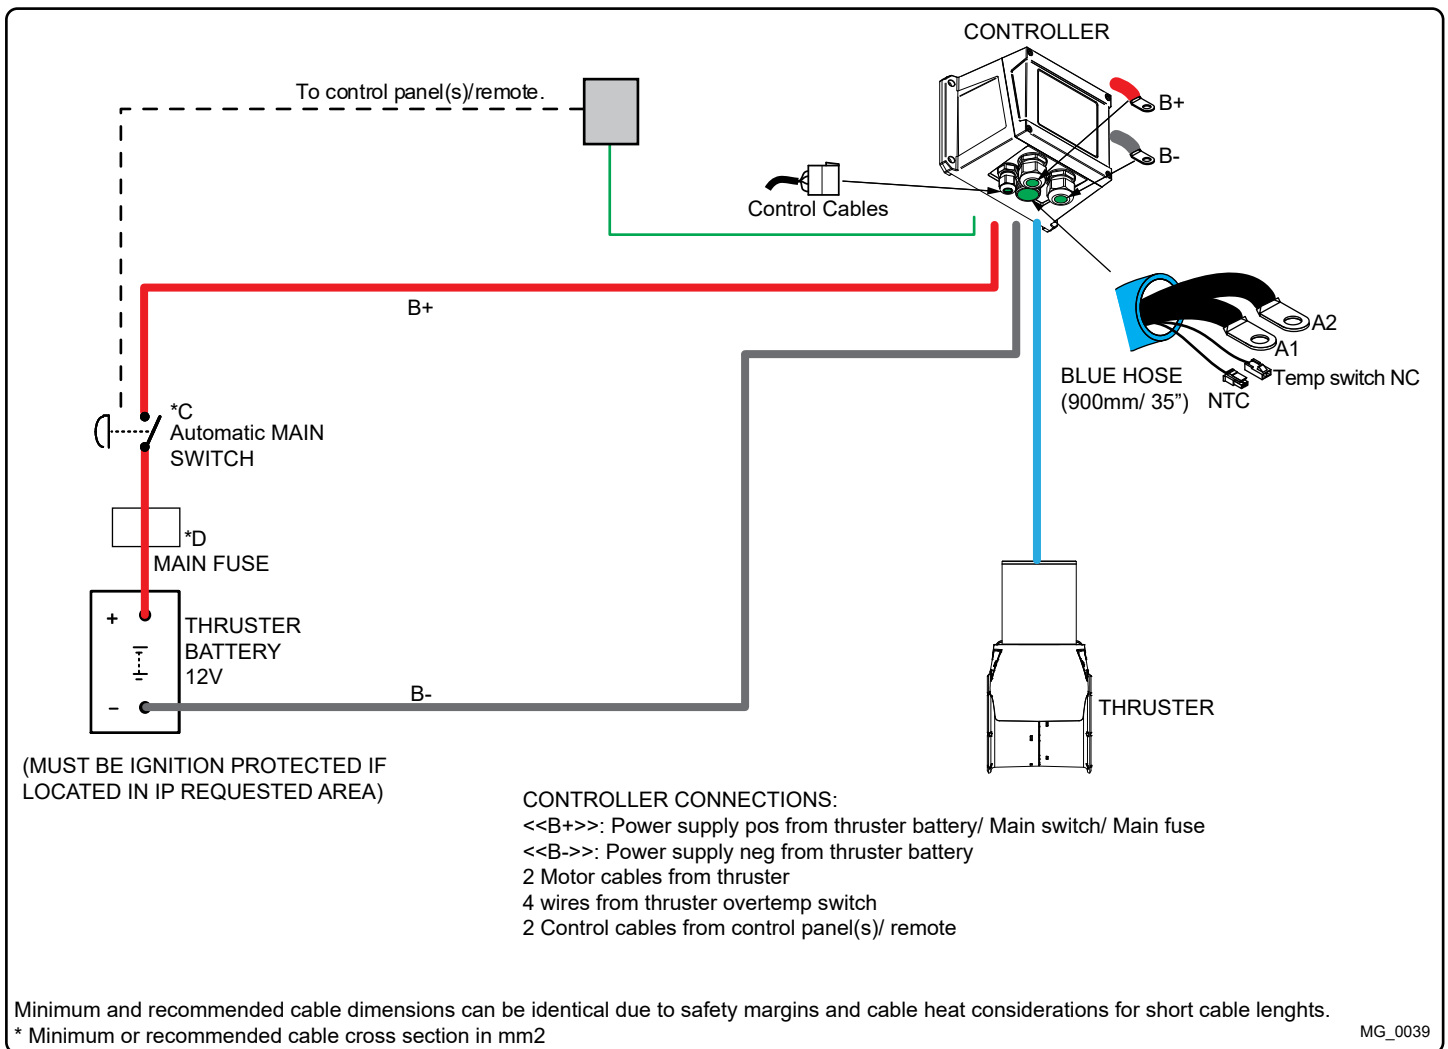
CONTROLLER

To control panel(s)/remote.

B+

B-

Control Cables

B+

A2

A1

Temp switch NC

BLUE HOSE
(900mm/ 35")

NTC

*C
Automatic MAIN SWITCH

*D
MAIN FUSE

+

THRUSTER BATTERY 12V

-

B-

THRUSTER

(MUST BE IGNITION PROTECTED IF LOCATED IN IP REQUESTED AREA)

CONTROLLER CONNECTIONS:
<<B+>>: Power supply pos from thruster battery/ Main switch/ Main fuse
<<B->>: Power supply neg from thruster battery
2 Motor cables from thruster
4 wires from thruster overtemp switch
2 Control cables from control panel(s)/ remote

Minimum and recommended cable dimensions can be identical due to safety margins and cable heat considerations for short cable lenghts.
* Minimum or recommended cable cross section in mm2

MG_0039